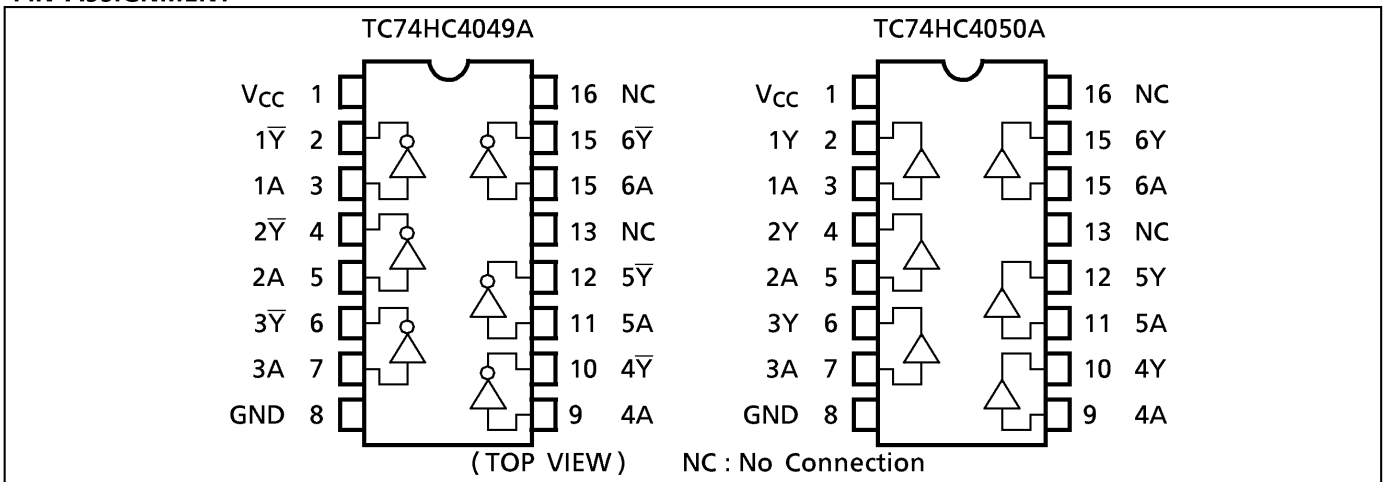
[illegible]

TC74HC4049A

$V_{CC}$ 1
$1\overline{Y}$ 2
1A 3
$2\overline{Y}$ 4
2A 5
$3\overline{Y}$ 6
3A 7
GND 8

16 NC
15 $6\overline{Y}$
15 6A
13 NC
12 $5\overline{Y}$
11 5A
10 $4\overline{Y}$
9 4A

TC74HC4050A

$V_{CC}$ 1
1Y 2
1A 3
2Y 4
2A 5
3Y 6
3A 7
GND 8

16 NC
15 6Y
15 6A
13 NC
12 5Y
11 5A
10 4Y
9 4A

( TOP VIEW ) NC : No Connection